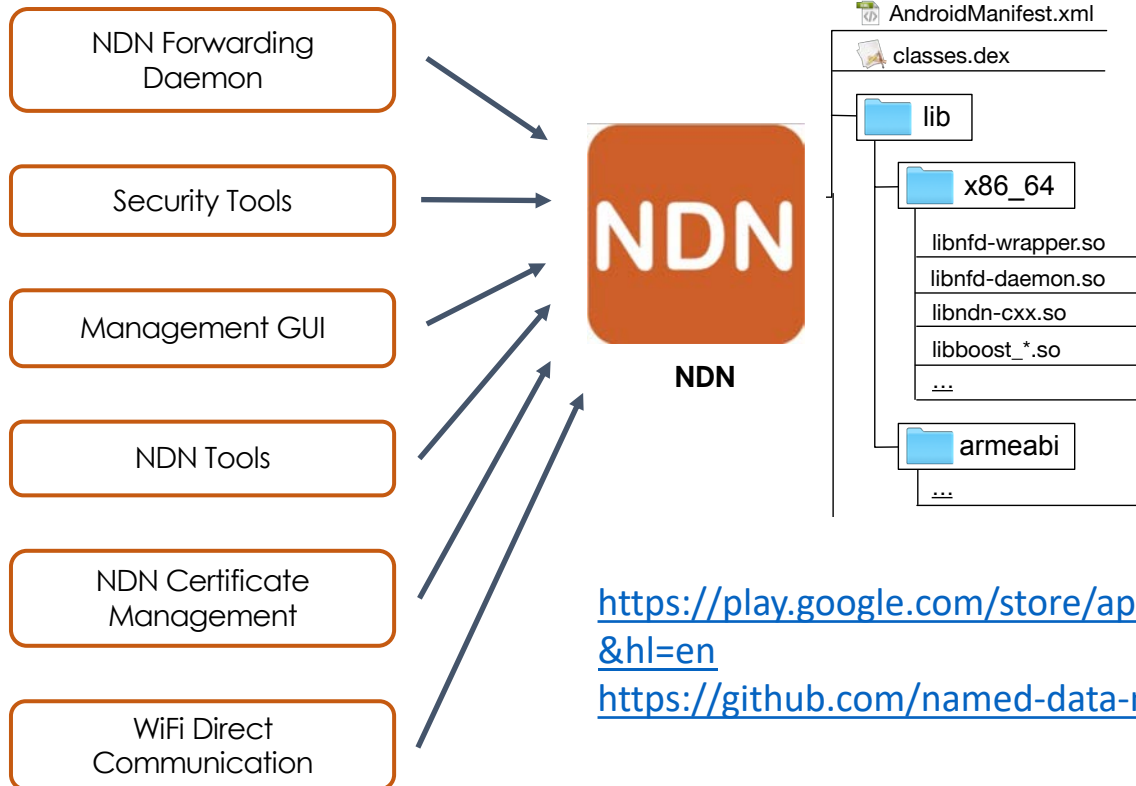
NDN Forwarding Daemon

Security Tools

Management GUI

NDN Tools

NDN Certificate Management

WiFi Direct Communication

NDN

NDN

AndroidManifest.xml
classes.dex
lib
x86_64
libnfd-wrapper.so
libnfd-daemon.so
libndn-cxx.so
libboost_*.so
...
armeabi
...

https://play.google.com/store/ap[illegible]
&hl=en
https://github.com/named-data-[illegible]